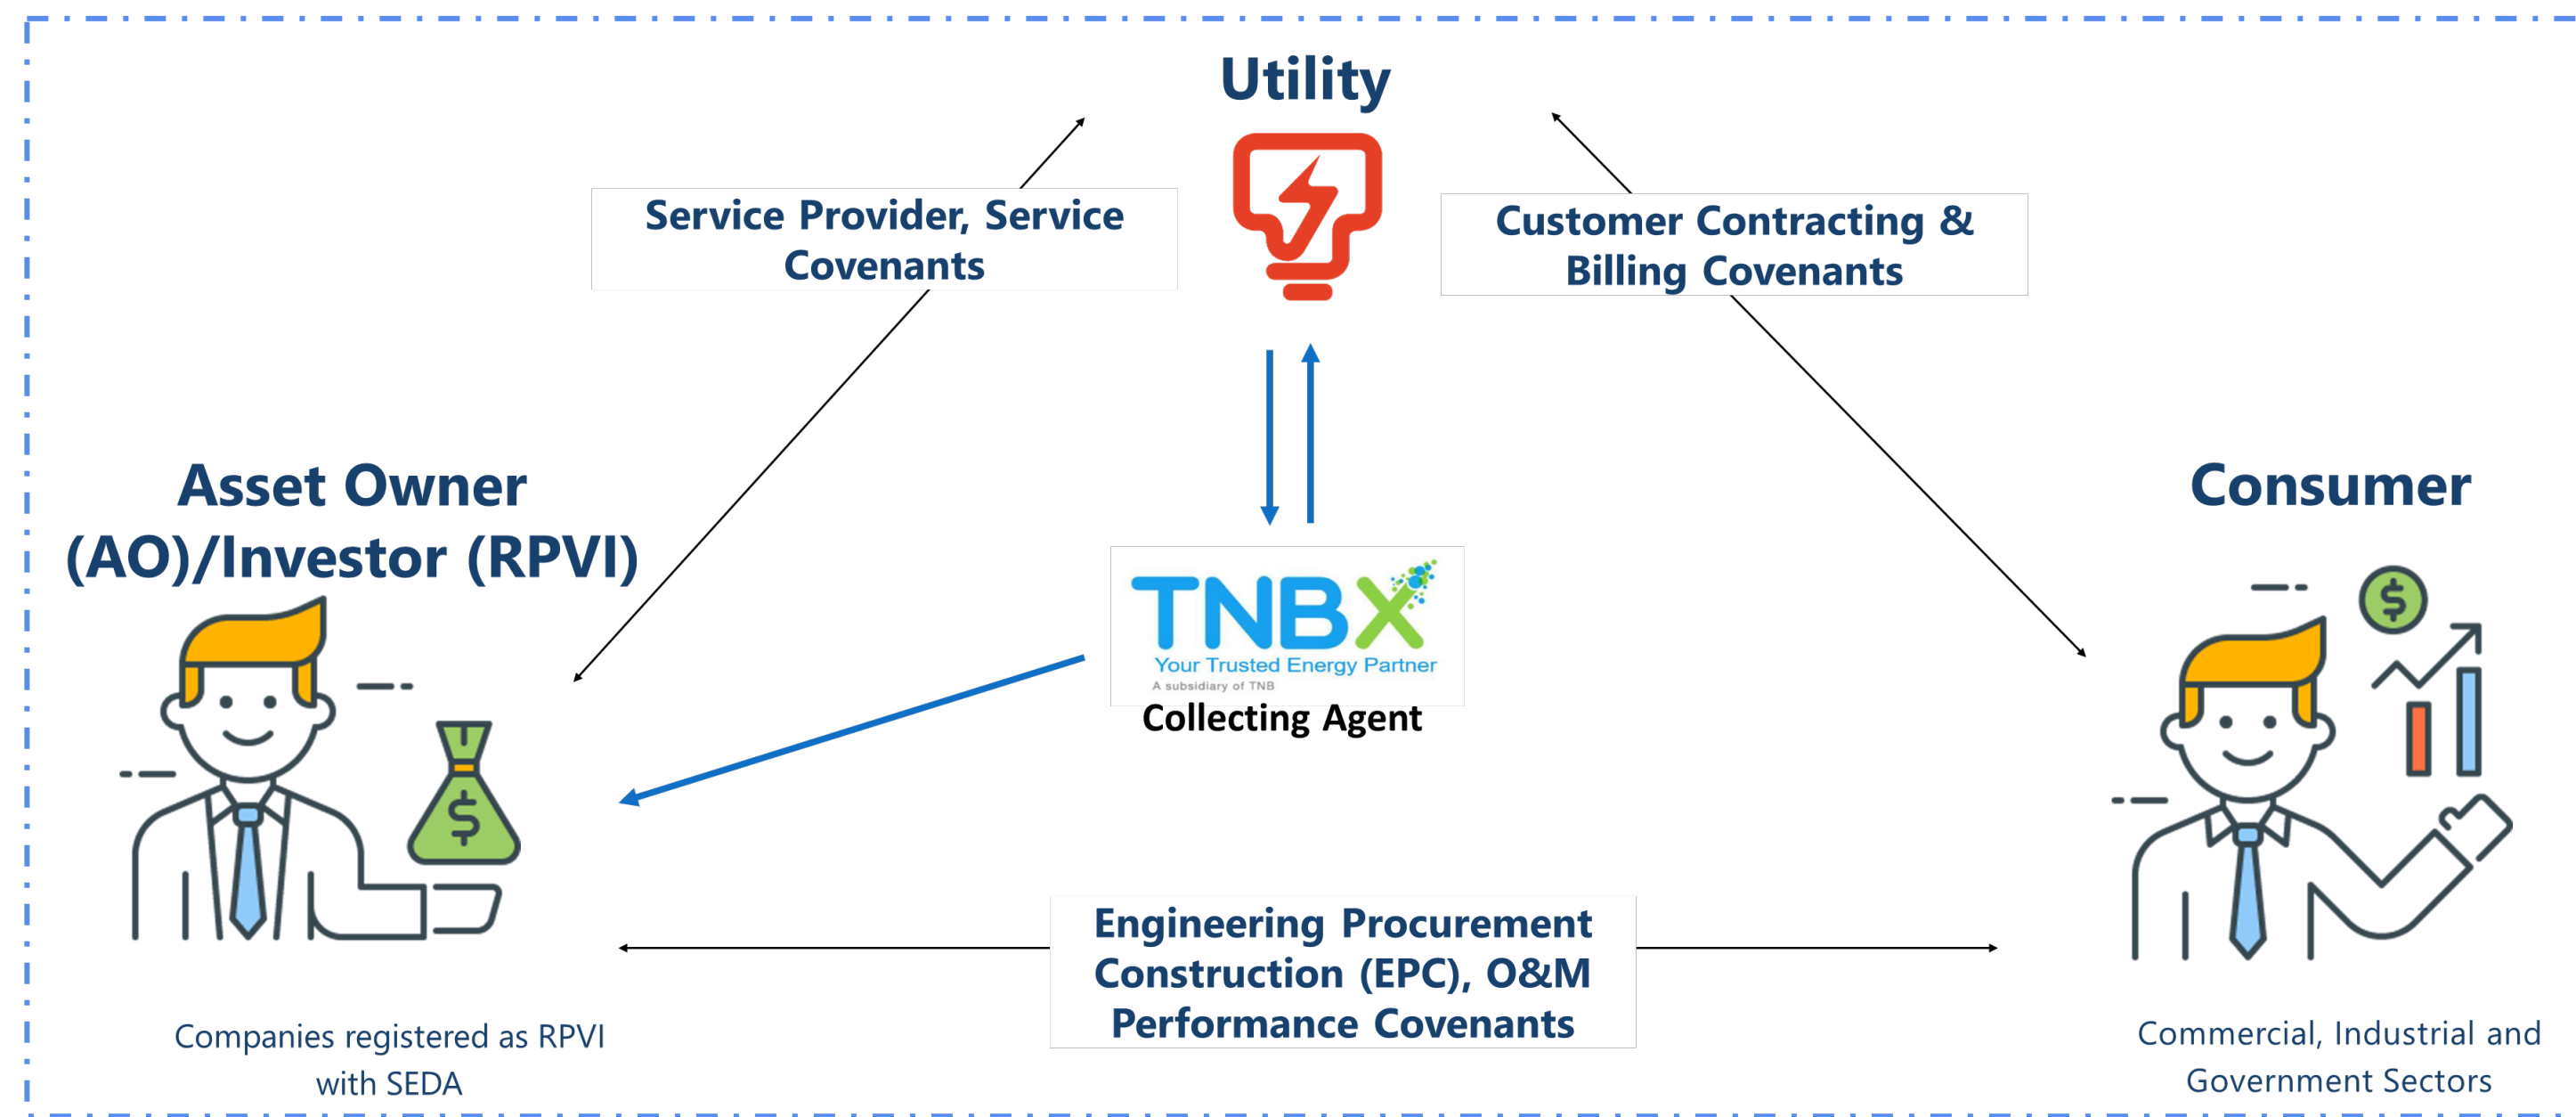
Utility

Service Provider, Service Covenants

Customer Contracting & Billing Covenants

Asset Owner (AO)/Investor (RPVI)

Consumer

TNBX
Your Trusted Energy Partner
A subsidiary of TNB
Collecting Agent

Engineering Procurement Construction (EPC), O&M Performance Covenants

Companies registered as RPVI with SEDA

Commercial, Industrial and Government Sectors